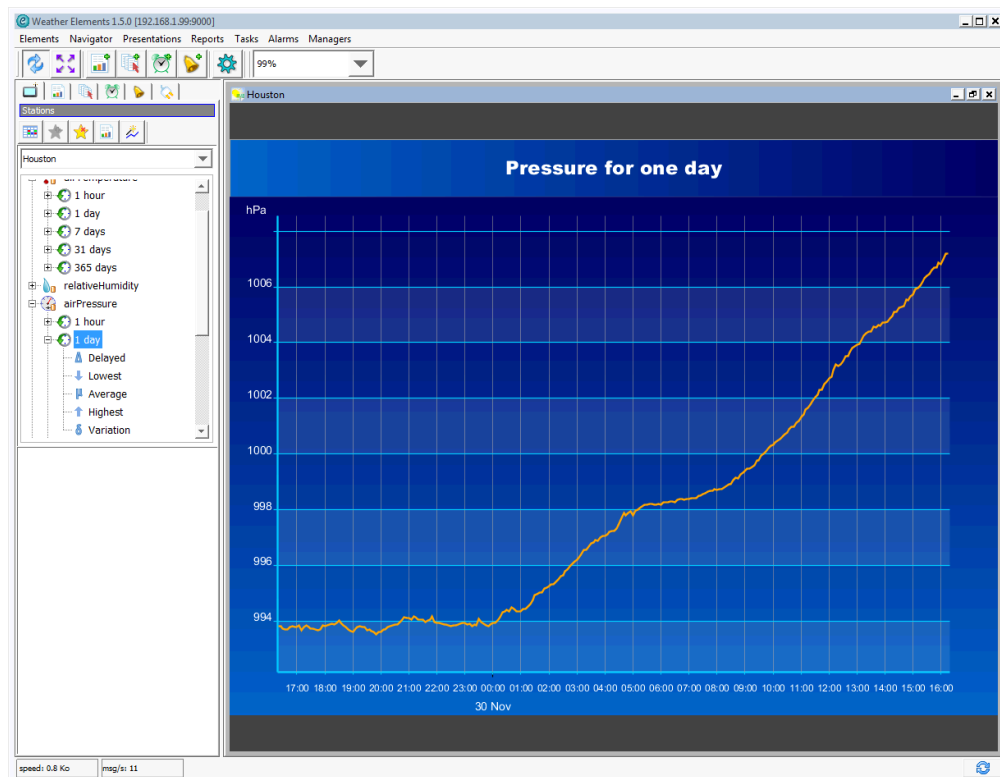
Weather Elements 1.5.0 [192.168.1.99:9000]

Elements Navigator Presentations Reports Tasks Alarms Managers

99%

Stations

Houston

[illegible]

1 hour
1 day
7 days
31 days
365 days
relativeHumidity
airPressure
1 hour
1 day
Delayed
Lowest
Average
Highest
Variation

Houston

Pressure for one day

hPa

1006
1004
1002
1000
998
996
994

17:00 18:00 19:00 20:00 21:00 22:00 23:00 00:00 01:00 02:00 03:00 04:00 05:00 06:00 07:00 08:00 09:00 10:00 11:00 12:00 13:00 14:00 15:00 16:00

30 Nov

speed: 0.8 Ko

msg/s: 11